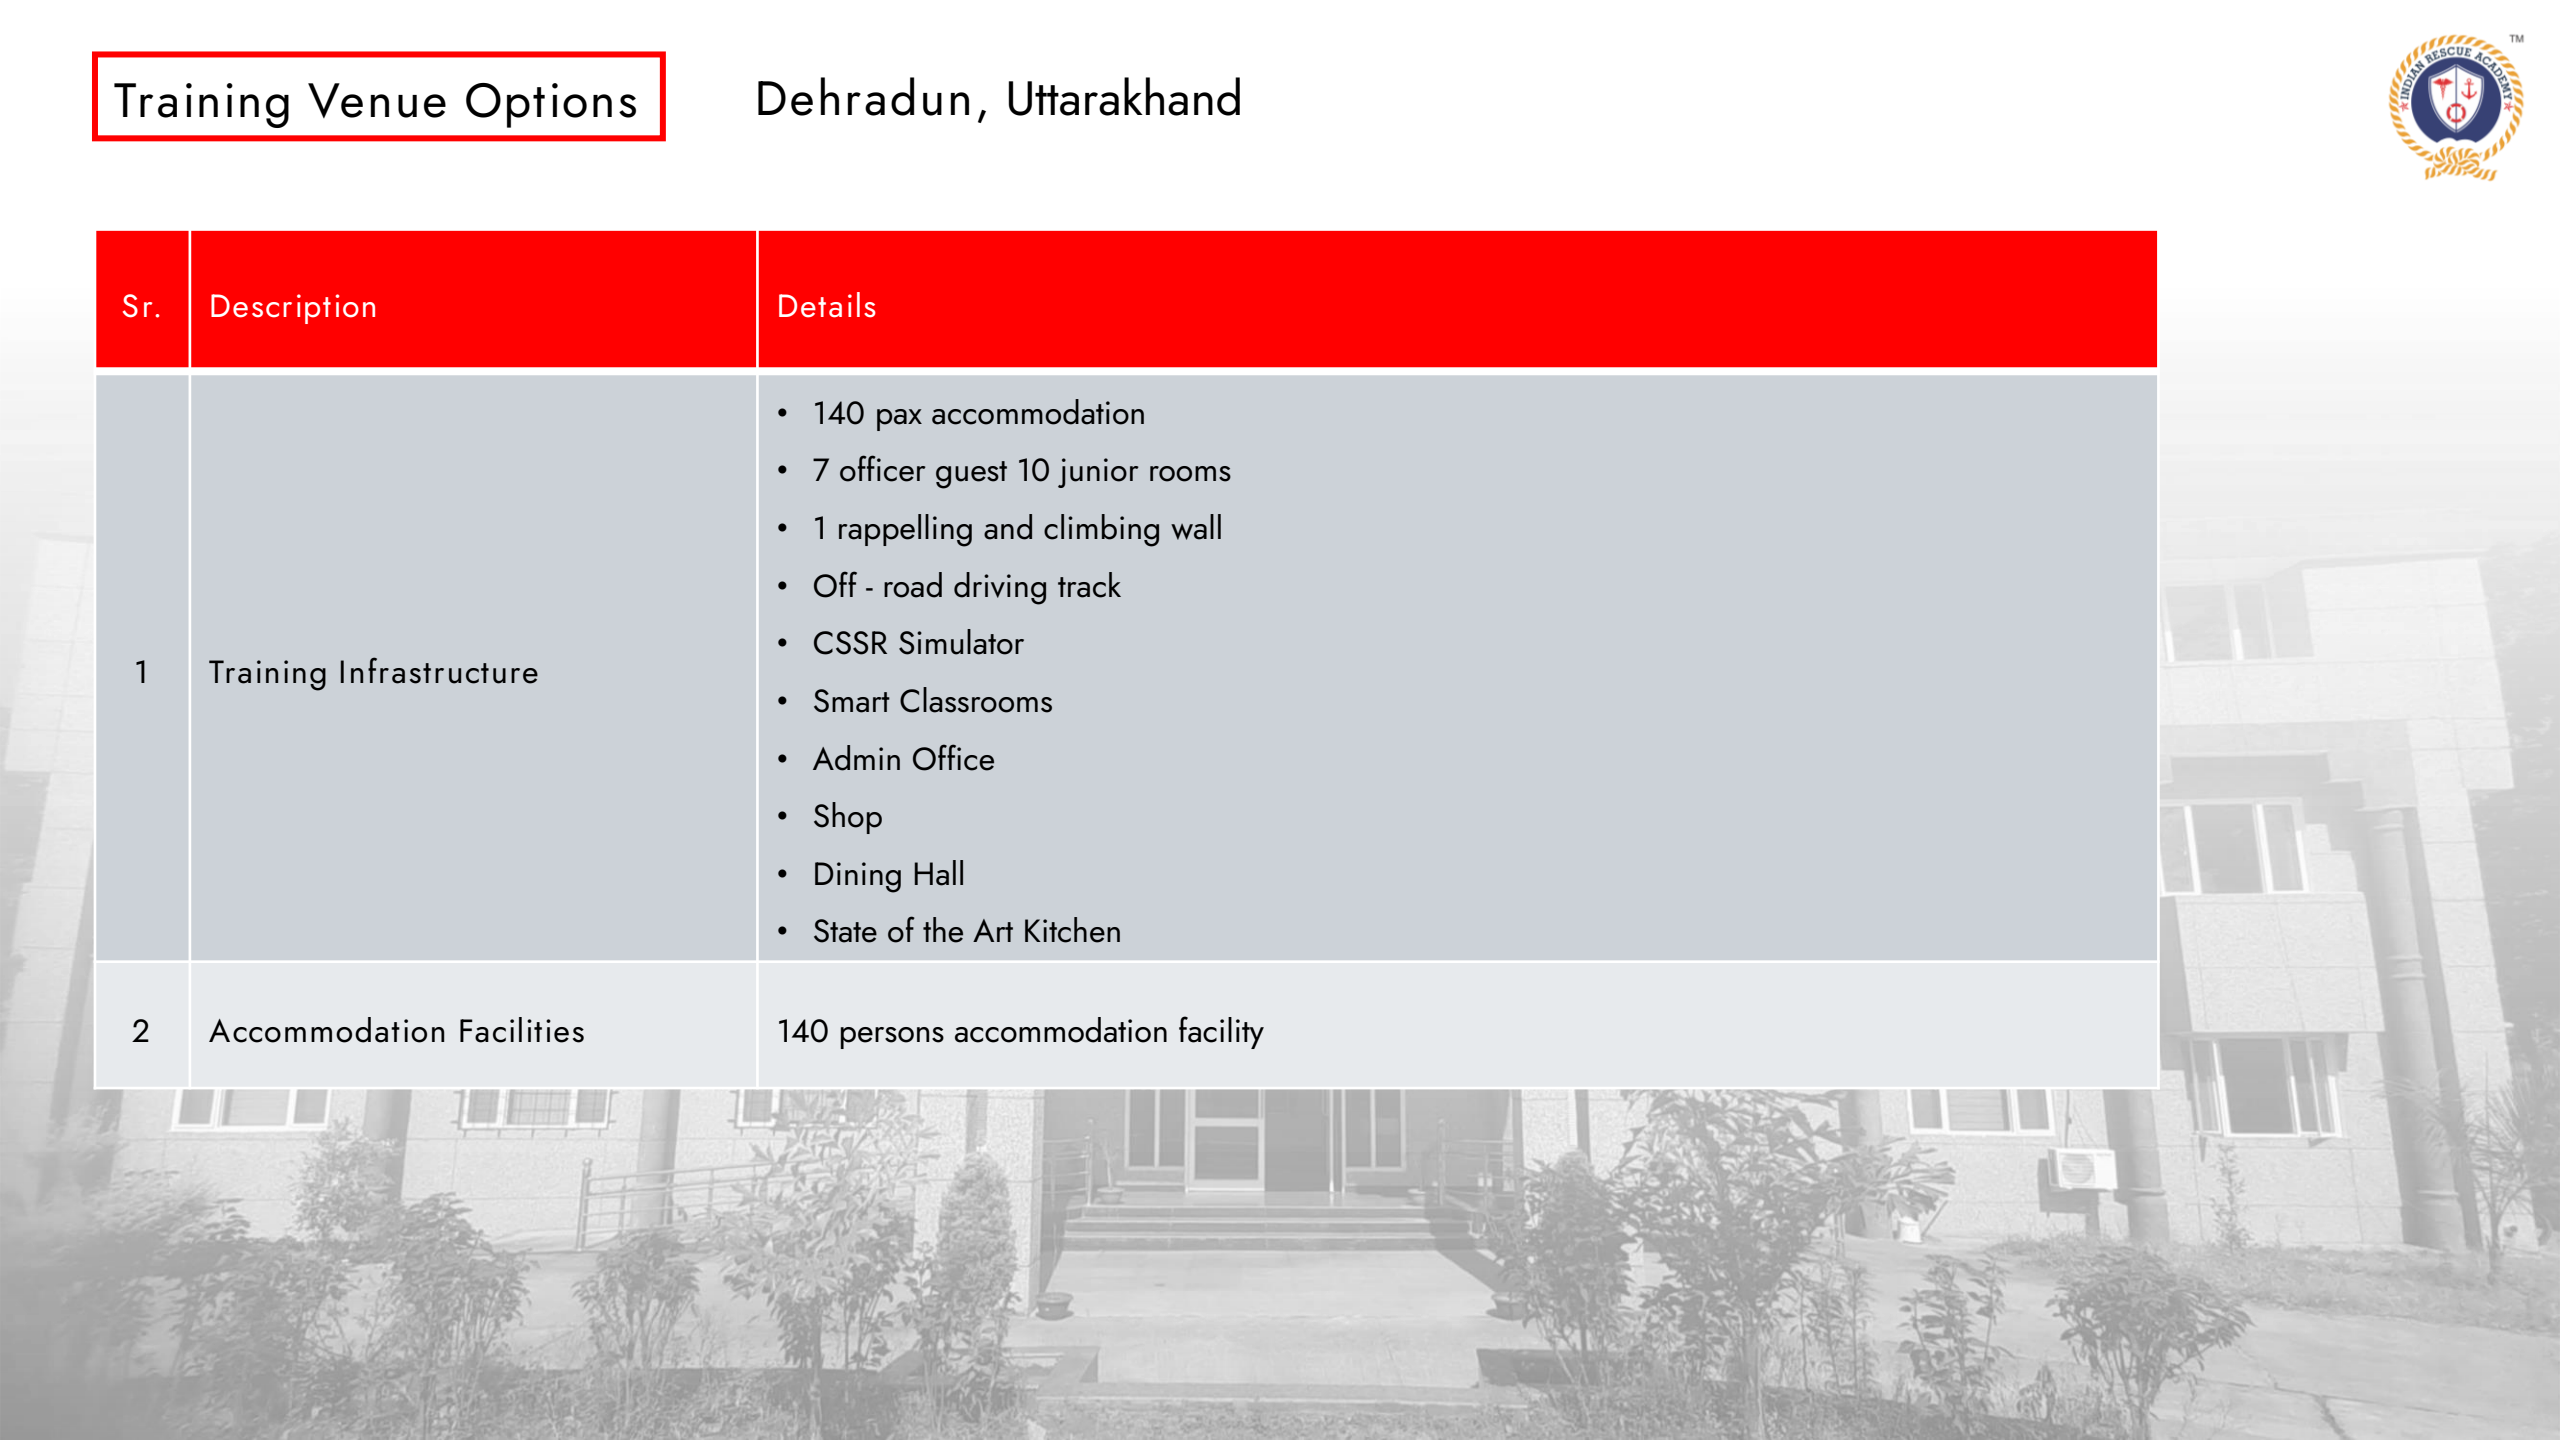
Training Venue Options

Dehradun, Uttarakhand

INDIAN RESCUE ACADEMY ™

| Sr. | Description | Details |
|---|---|---|
| 1 | Training Infrastructure | • 140 pax accommodation<br>• 7 officer guest 10 junior rooms<br>• 1 rappelling and climbing wall<br>• Off - road driving track<br>• CSSR Simulator<br>• Smart Classrooms<br>• Admin Office<br>• Shop<br>• Dining Hall<br>• State of the Art Kitchen |
| 2 | Accommodation Facilities | 140 persons accommodation facility |